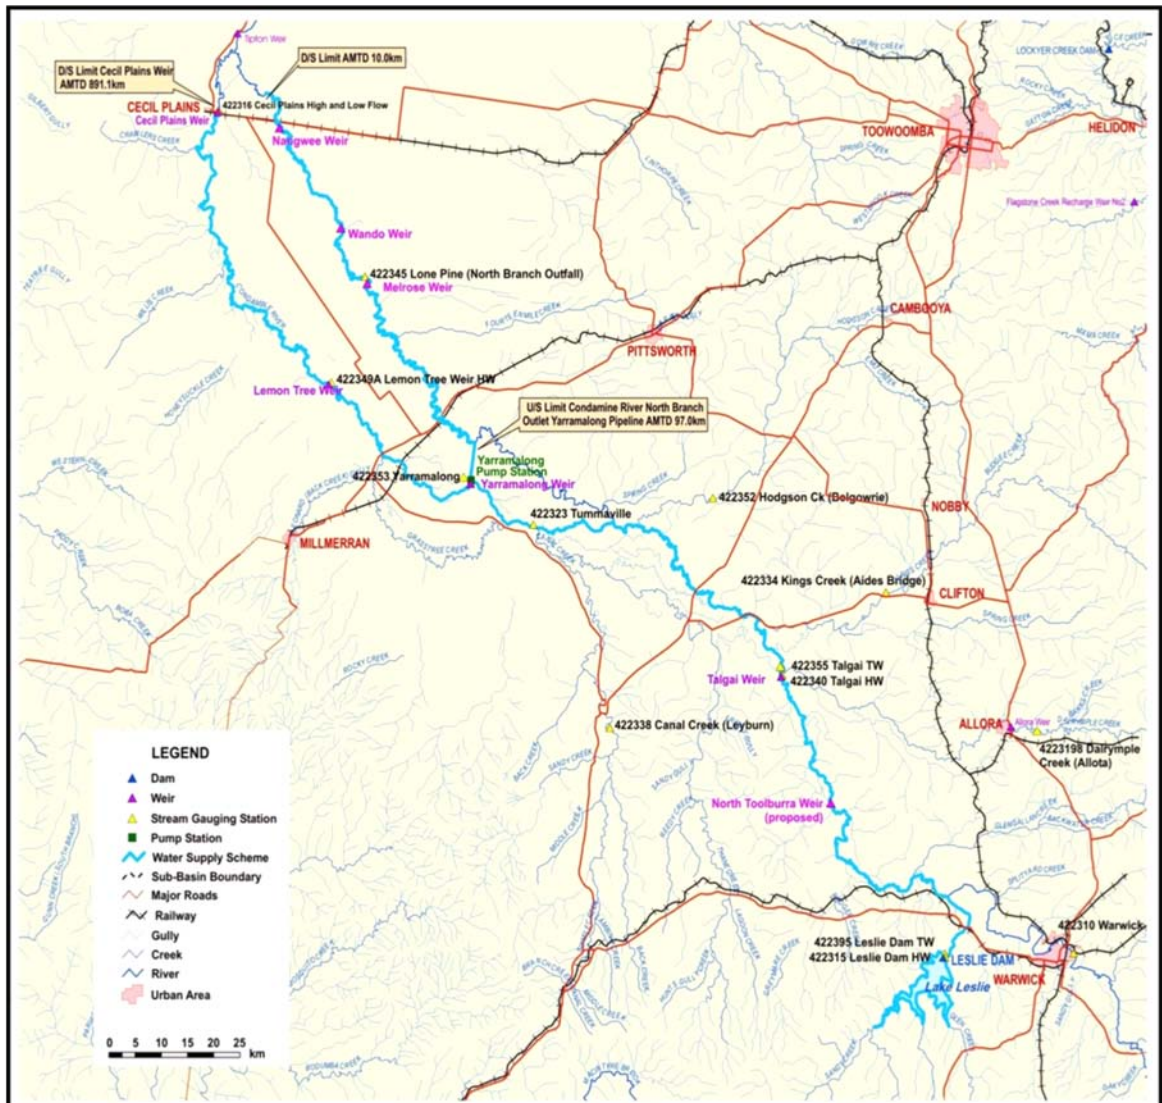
Tipton Weir

D/S Limit Cecil Plains Weir AMTD 891.1km

D/S Limit AMTD 10.0km

CECIL PLAINS
Cecil Plains Weir
422316 Cecil Plains High and Low Flow
Nangwee Weir

LOCKYER CREEK DAM

TOOWOOMBA

HELIDON

Flagstone Creek Recharge Weir No2

Wando Weir
422345 Lone Pine (North Branch Outfall)
Melrose Weir

CAMBOOYA

PITTSWORTH

422349A Lemon Tree Weir HW
Lemon Tree Weir

U/S Limit Condamine River North Branch Outlet Yarramalong Pipeline AMTD 97.0km

Yarramalong Pump Station
422353 Yarramalong
Yarramalong Weir

422352 Hodgson Ck (Belgowrie)

NOBBY

422323 Tummaville

MILLMERRAN

422334 Kings Creek (Aides Bridge)

CLIFTON

422355 Talgai TW
Talgai Weir
422340 Talgai HW

ALLORA
Allora Weir
4223198 Dalrymple Creek (Allota)

422338 Canal Creek (Leyburn)

North Toolburra Weir (proposed)

422310 Warwick

422395 Leslie Dam TW
422315 Leslie Dam HW
LESLIE DAM
WARWICK
Lake Leslie

LEGEND
Dam
Weir
Stream Gauging Station
Pump Station
Water Supply Scheme
Sub-Basin Boundary
Major Roads
Railway
Gully
Creek
River
Urban Area

0 5 10 15 20 25 km